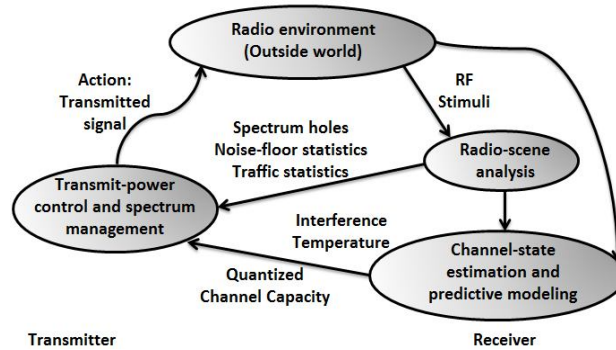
Radio environment
(Outside world)

Action:
Transmitted
signal

RF
Stimuli

Spectrum holes
Noise-floor statistics
Traffic statistics

Radio-scene
analysis

Transmit-power
control and spectrum
management

Interference
Temperature

Channel-state
estimation and
predictive modeling

Quantized
Channel Capacity

Transmitter

Receiver